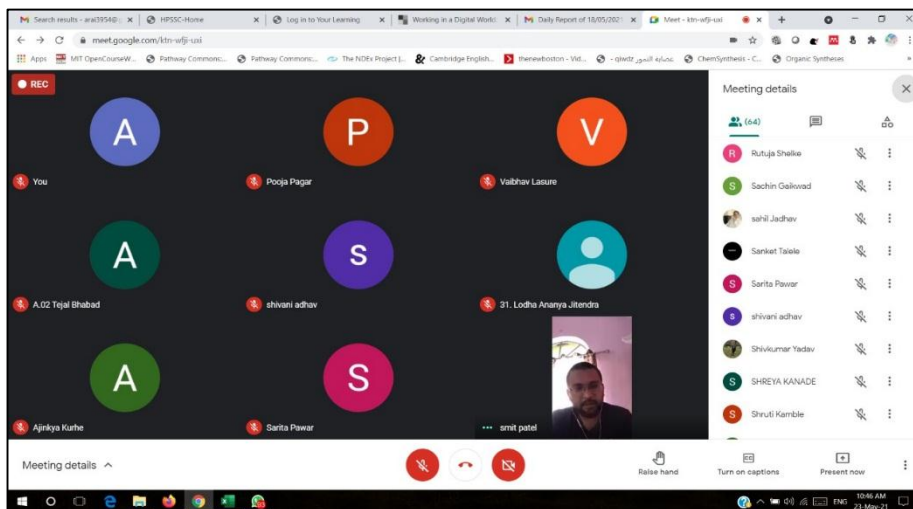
Search results - arai3954@ | HPSSC-Home | Log in to Your Learning | Working in a Digital World | Daily Report of 18/05/2021 | Meet - ktn-wfji-uxi

meet.google.com/ktn-wfji-uxi

Apps | MIT OpenCourseW... | Pathway Commonic... | Pathway Commonic... | The NDEx Project |... | Cambridge English... | thenewboston - Vid... | - qiwdz عصابة التحرر | ChemSynthesis - C... | Organic Syntheses

REC

A
You

P
Pooja Pagar

V
Vaibhav Lasure

A
A.02 Tejal Bhabad

S
shivani adhav

31. Lodha Ananya Jitendra

A
Ajinkya Kurhe

S
Sarita Pawar

smit patel

Meeting details

(64)

R Rutuja Shelke
S Sachin Gaikwad
sahil Jadhav
Sanket Talele
S Sarita Pawar
S shivani adhav
Shivkumar Yadav
S SHREYA KANADE
S Shruti Kamble

Meeting details ^

Raise hand

Turn on captions

Present now

ENG 10:46 AM 23-May-21